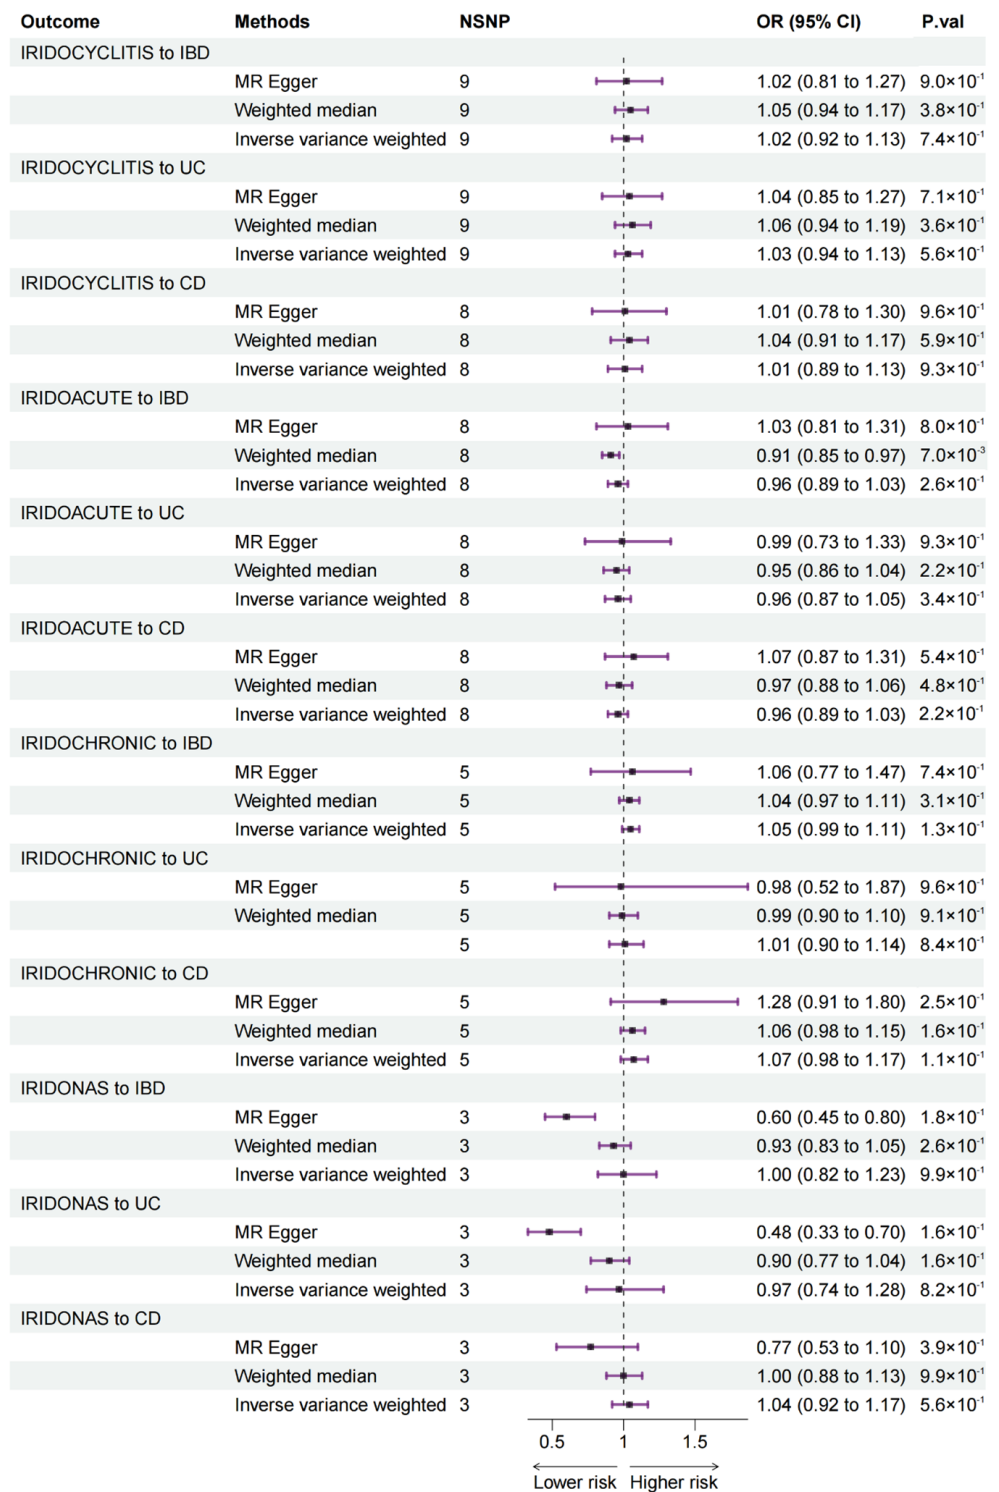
| Outcome | Methods | NSNP | OR (95% CI) | P.val |
|---|---|---|---|---|
| IRIDOCYCLITIS to IBD | | | | |
| | MR Egger | 9 | 1.02 (0.81 to 1.27) | $9.0\times10^{-1}$ |
| | Weighted median | 9 | 1.05 (0.94 to 1.17) | $3.8\times10^{-1}$ |
| | Inverse variance weighted | 9 | 1.02 (0.92 to 1.13) | $7.4\times10^{-1}$ |
| IRIDOCYCLITIS to UC | | | | |
| | MR Egger | 9 | 1.04 (0.85 to 1.27) | $7.1\times10^{-1}$ |
| | Weighted median | 9 | 1.06 (0.94 to 1.19) | $3.6\times10^{-1}$ |
| | Inverse variance weighted | 9 | 1.03 (0.94 to 1.13) | $5.6\times10^{-1}$ |
| IRIDOCYCLITIS to CD | | | | |
| | MR Egger | 8 | 1.01 (0.78 to 1.30) | $9.6\times10^{-1}$ |
| | Weighted median | 8 | 1.04 (0.91 to 1.17) | $5.9\times10^{-1}$ |
| | Inverse variance weighted | 8 | 1.01 (0.89 to 1.13) | $9.3\times10^{-1}$ |
| IRIDOACUTE to IBD | | | | |
| | MR Egger | 8 | 1.03 (0.81 to 1.31) | $8.0\times10^{-1}$ |
| | Weighted median | 8 | 0.91 (0.85 to 0.97) | $7.0\times10^{-3}$ |
| | Inverse variance weighted | 8 | 0.96 (0.89 to 1.03) | $2.6\times10^{-1}$ |
| IRIDOACUTE to UC | | | | |
| | MR Egger | 8 | 0.99 (0.73 to 1.33) | $9.3\times10^{-1}$ |
| | Weighted median | 8 | 0.95 (0.86 to 1.04) | $2.2\times10^{-1}$ |
| | Inverse variance weighted | 8 | 0.96 (0.87 to 1.05) | $3.4\times10^{-1}$ |
| IRIDOACUTE to CD | | | | |
| | MR Egger | 8 | 1.07 (0.87 to 1.31) | $5.4\times10^{-1}$ |
| | Weighted median | 8 | 0.97 (0.88 to 1.06) | $4.8\times10^{-1}$ |
| | Inverse variance weighted | 8 | 0.96 (0.89 to 1.03) | $2.2\times10^{-1}$ |
| IRIDOCHRONIC to IBD | | | | |
| | MR Egger | 5 | 1.06 (0.77 to 1.47) | $7.4\times10^{-1}$ |
| | Weighted median | 5 | 1.04 (0.97 to 1.11) | $3.1\times10^{-1}$ |
| | Inverse variance weighted | 5 | 1.05 (0.99 to 1.11) | $1.3\times10^{-1}$ |
| IRIDOCHRONIC to UC | | | | |
| | MR Egger | 5 | 0.98 (0.52 to 1.87) | $9.6\times10^{-1}$ |
| | Weighted median | 5 | 0.99 (0.90 to 1.10) | $9.1\times10^{-1}$ |
| | | 5 | 1.01 (0.90 to 1.14) | $8.4\times10^{-1}$ |
| IRIDOCHRONIC to CD | | | | |
| | MR Egger | 5 | 1.28 (0.91 to 1.80) | $2.5\times10^{-1}$ |
| | Weighted median | 5 | 1.06 (0.98 to 1.15) | $1.6\times10^{-1}$ |
| | Inverse variance weighted | 5 | 1.07 (0.98 to 1.17) | $1.1\times10^{-1}$ |
| IRIDONAS to IBD | | | | |
| | MR Egger | 3 | 0.60 (0.45 to 0.80) | $1.8\times10^{-1}$ |
| | Weighted median | 3 | 0.93 (0.83 to 1.05) | $2.6\times10^{-1}$ |
| | Inverse variance weighted | 3 | 1.00 (0.82 to 1.23) | $9.9\times10^{-1}$ |
| IRIDONAS to UC | | | | |
| | MR Egger | 3 | 0.48 (0.33 to 0.70) | $1.6\times10^{-1}$ |
| | Weighted median | 3 | 0.90 (0.77 to 1.04) | $1.6\times10^{-1}$ |
| | Inverse variance weighted | 3 | 0.97 (0.74 to 1.28) | $8.2\times10^{-1}$ |
| IRIDONAS to CD | | | | |
| | MR Egger | 3 | 0.77 (0.53 to 1.10) | $3.9\times10^{-1}$ |
| | Weighted median | 3 | 1.00 (0.88 to 1.13) | $9.9\times10^{-1}$ |
| | Inverse variance weighted | 3 | 1.04 (0.92 to 1.17) | $5.6\times10^{-1}$ |

0.5 1 1.5
Lower risk Higher risk